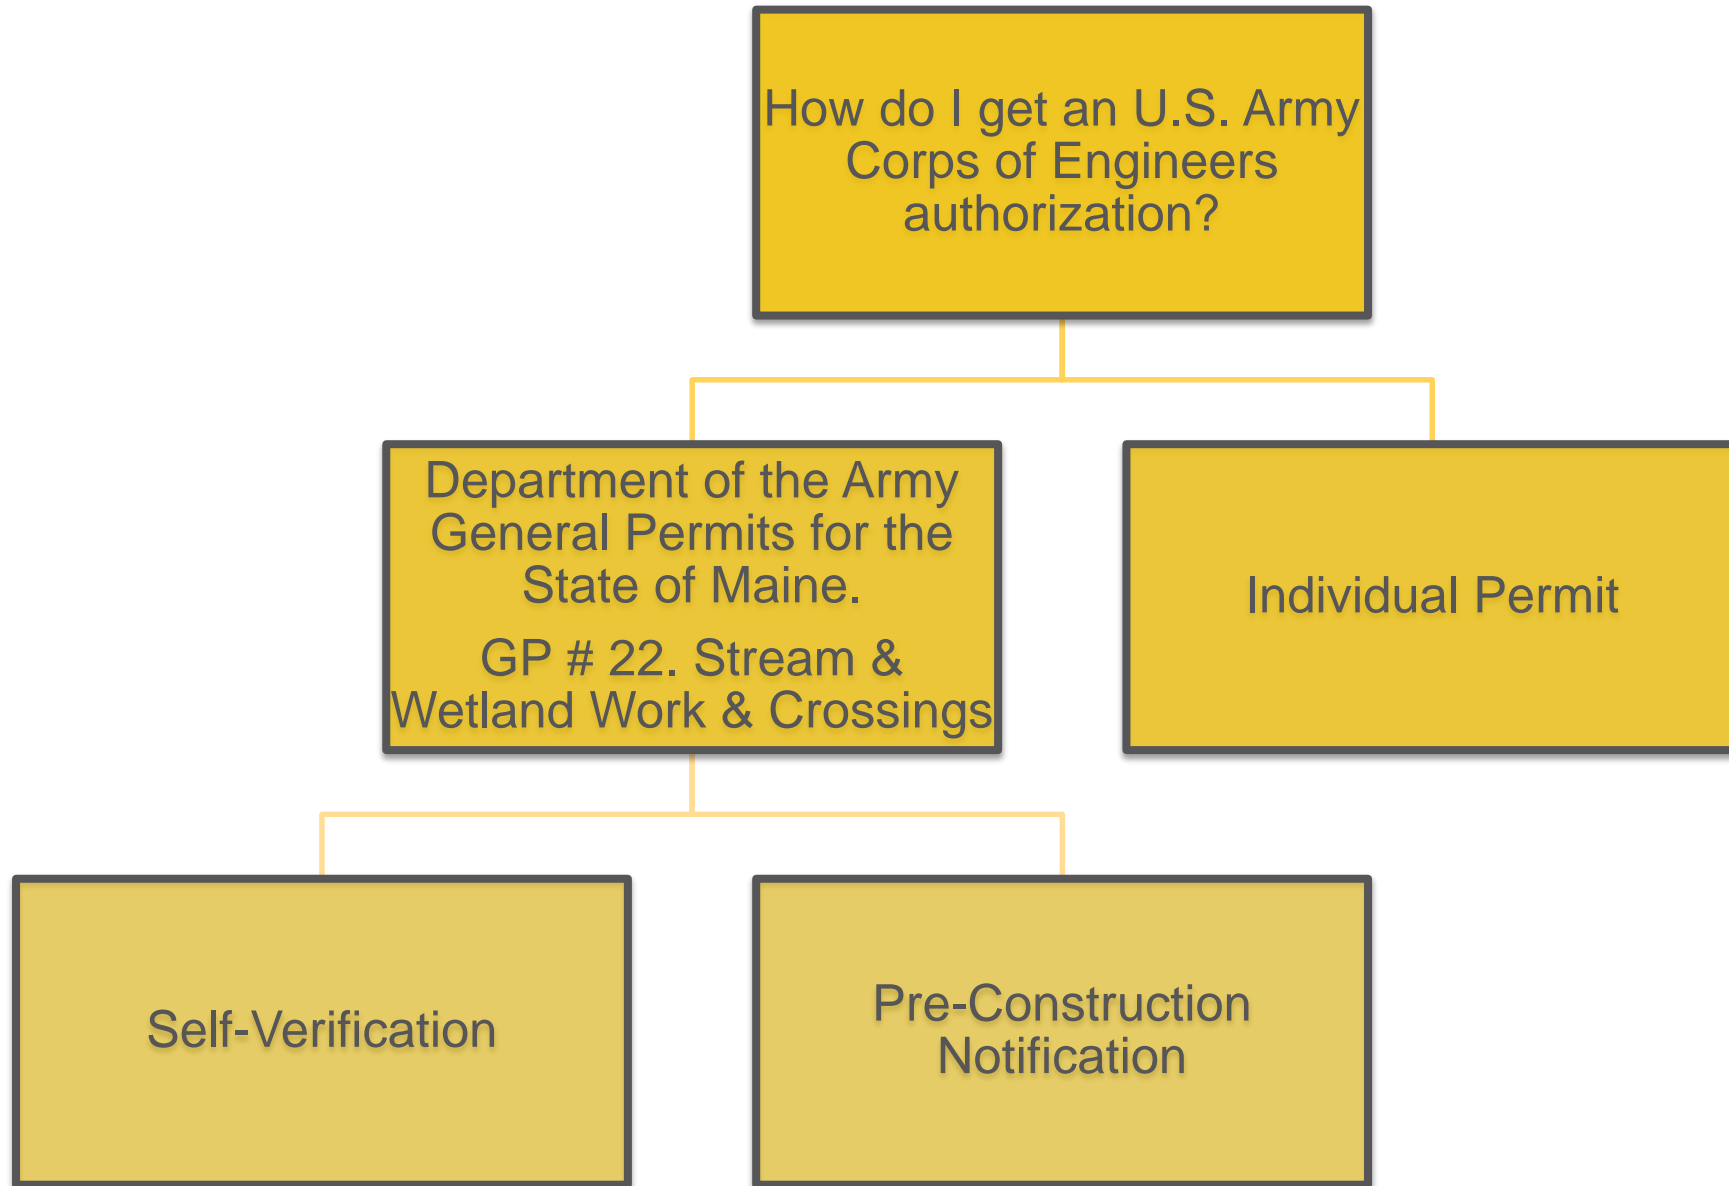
How do I get an U.S. Army Corps of Engineers authorization?

Department of the Army General Permits for the State of Maine.

GP # 22. Stream & Wetland Work & Crossings

Individual Permit

Self-Verification

Pre-Construction Notification